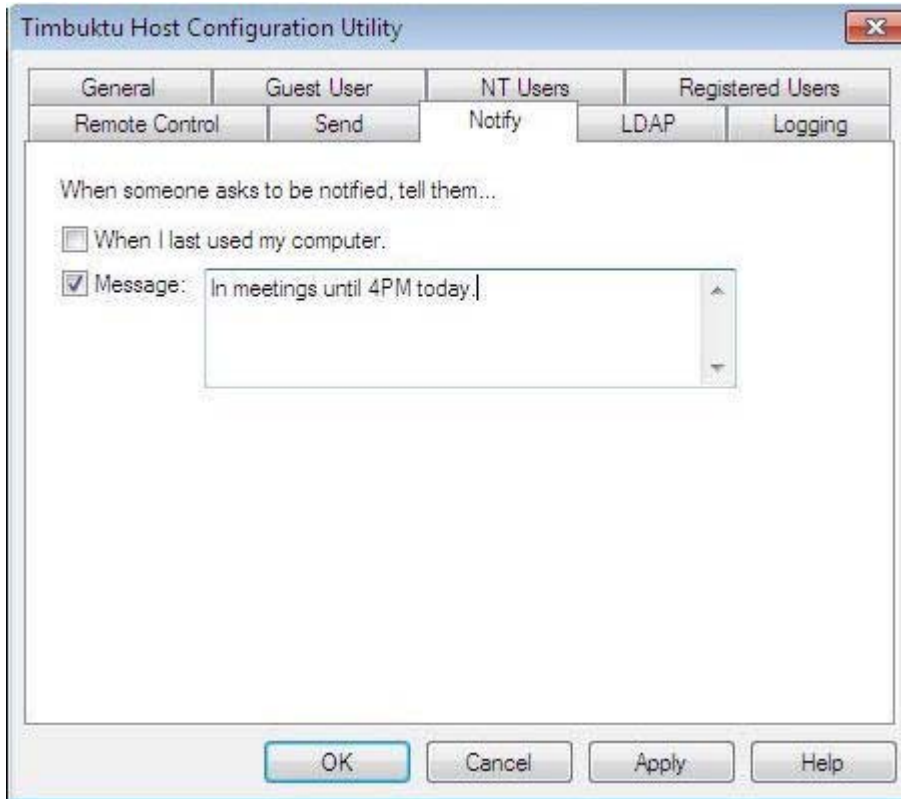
Timbuktu Host Configuration Utility

General
Guest User
NT Users
Registered Users
Remote Control
Send
Notify
LDAP
Logging

When someone asks to be notified, tell them...

When I last used my computer.

Message: In meetings until 4PM today.

OK
Cancel
Apply
Help